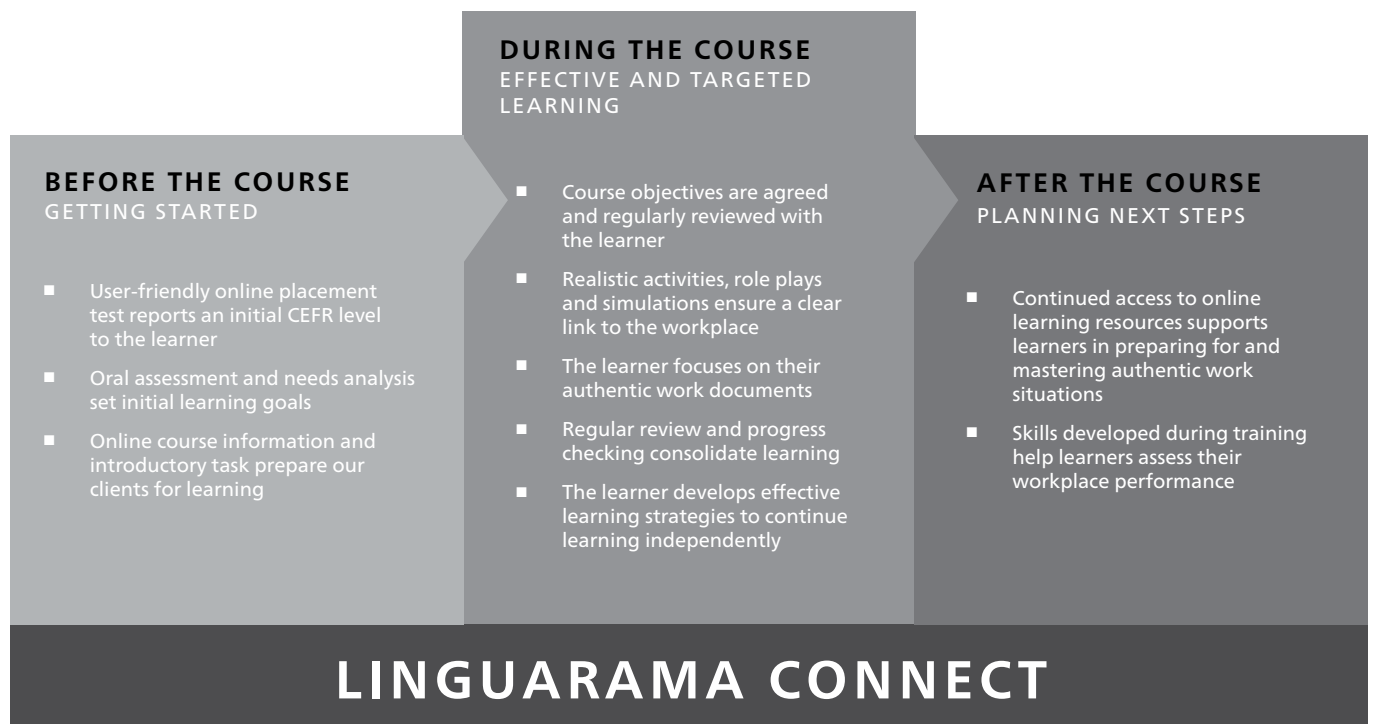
BEFORE THE COURSE
GETTING STARTED

- User-friendly online placement test reports an initial CEFR level to the learner
- Oral assessment and needs analysis set initial learning goals
- Online course information and introductory task prepare our clients for learning

DURING THE COURSE
EFFECTIVE AND TARGETED LEARNING

- Course objectives are agreed and regularly reviewed with the learner
- Realistic activities, role plays and simulations ensure a clear link to the workplace
- The learner focuses on their authentic work documents
- Regular review and progress checking consolidate learning
- The learner develops effective learning strategies to continue learning independently

AFTER THE COURSE
PLANNING NEXT STEPS

- Continued access to online learning resources supports learners in preparing for and mastering authentic work situations
- Skills developed during training help learners assess their workplace performance

LINGUARAMA CONNECT